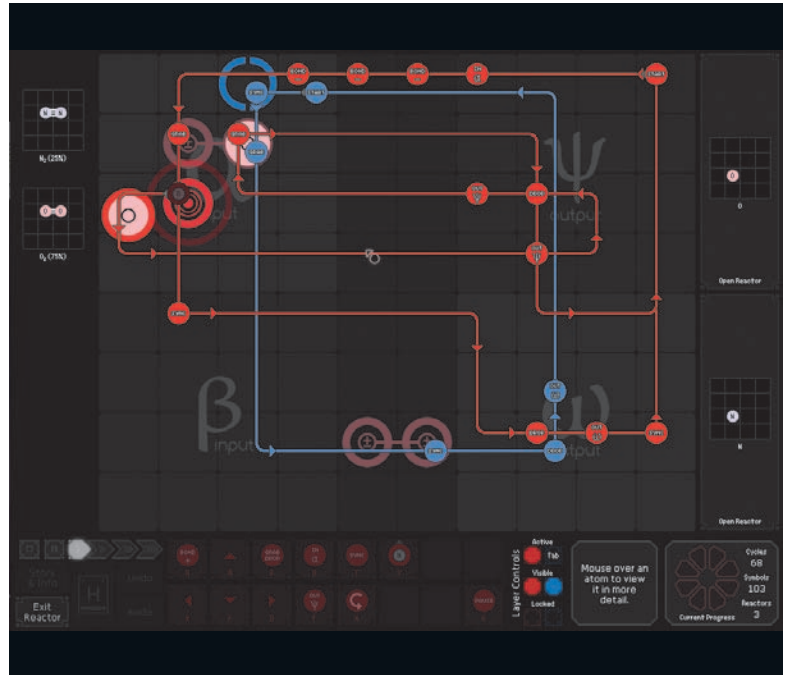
N≡N

$N_2$ (25%)

O=O

$O_2$ (75%)

output

input

output

input

O

Open Reactor

N

Open Reactor

Exit Reactor

Layer Controls

Active

Tab

Visible

Locked

Mouse over an atom to view it in more detail.

Cycles
68

Symbols
103

Reactors
3

Current Progress